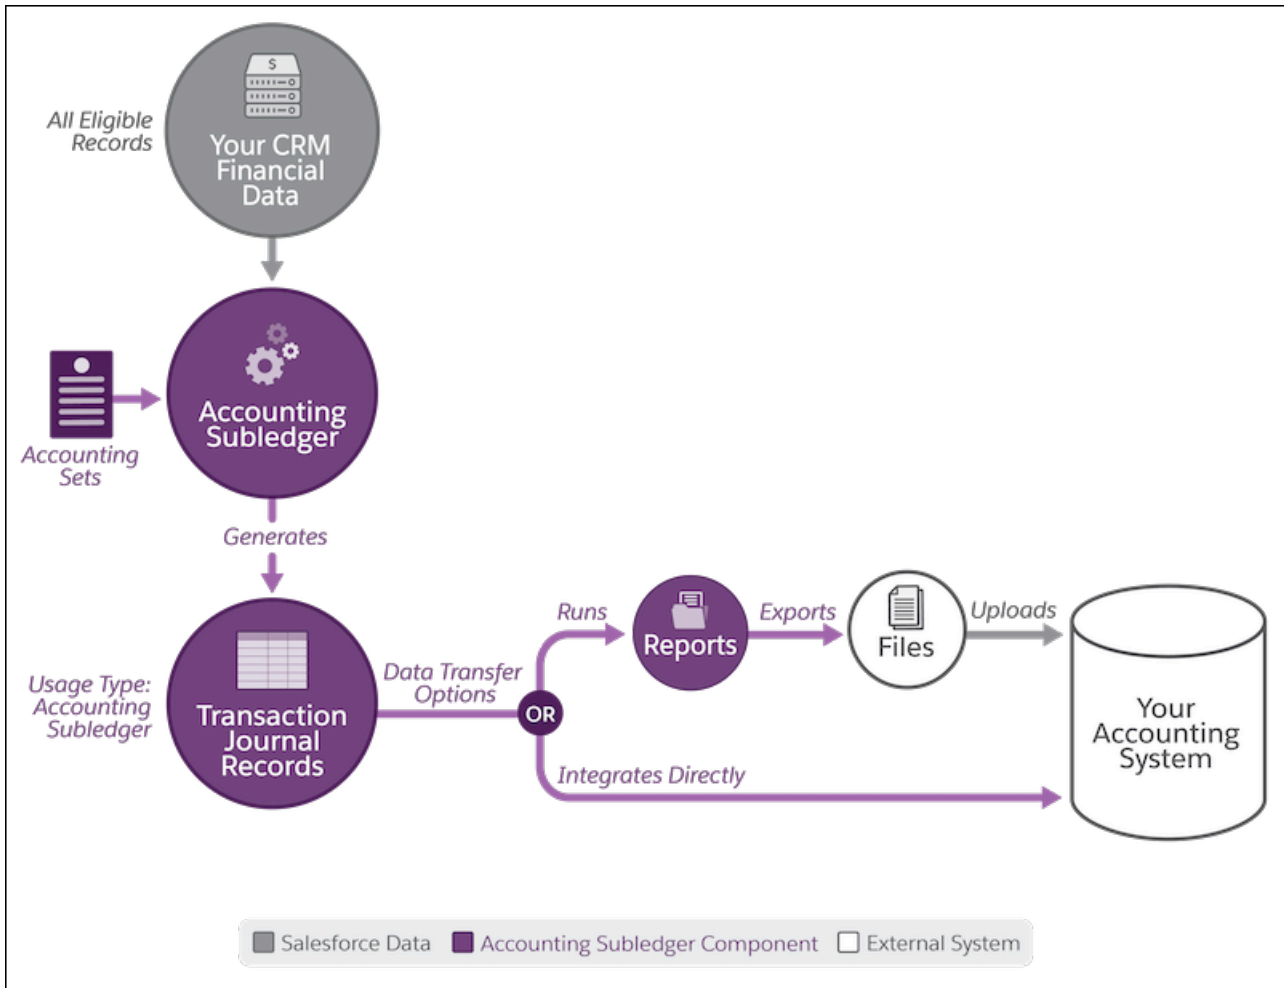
All Eligible Records

$

Your CRM Financial Data

Accounting Sets

Accounting Subledger

Generates

Usage Type: Accounting Subledger

Transaction Journal Records

Data Transfer Options

OR

Runs

Reports

Exports

Files

Uploads

Integrates Directly

Your Accounting System

Salesforce Data Accounting Subledger Component External System